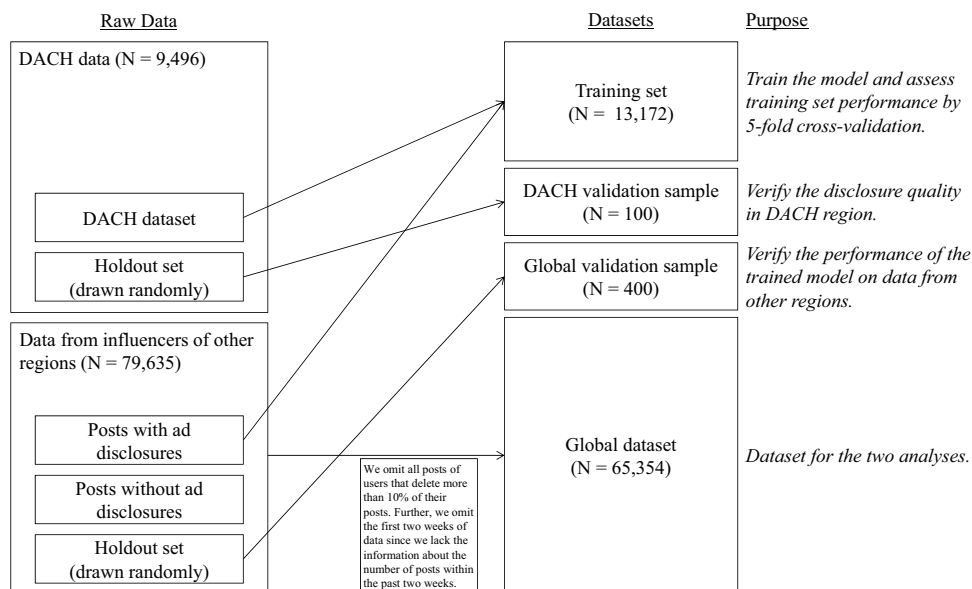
Raw Data

DACH data (N = 9,496)

DACH dataset

Holdout set (drawn randomly)

Data from influencers of other regions (N = 79,635)

Posts with ad disclosures

Posts without ad disclosures

Holdout set (drawn randomly)

We omit all posts of users that delete more than 10% of their posts. Further, we omit the first two weeks of data since we lack the information about the number of posts within the past two weeks.

Datasets

Training set
(N = 13,172)

DACH validation sample
(N = 100)

Global validation sample
(N = 400)

Global dataset
(N = 65,354)

Purpose

Train the model and assess training set performance by 5-fold cross-validation.

Verify the disclosure quality in DACH region.

Verify the performance of the trained model on data from other regions.

Dataset for the two analyses.